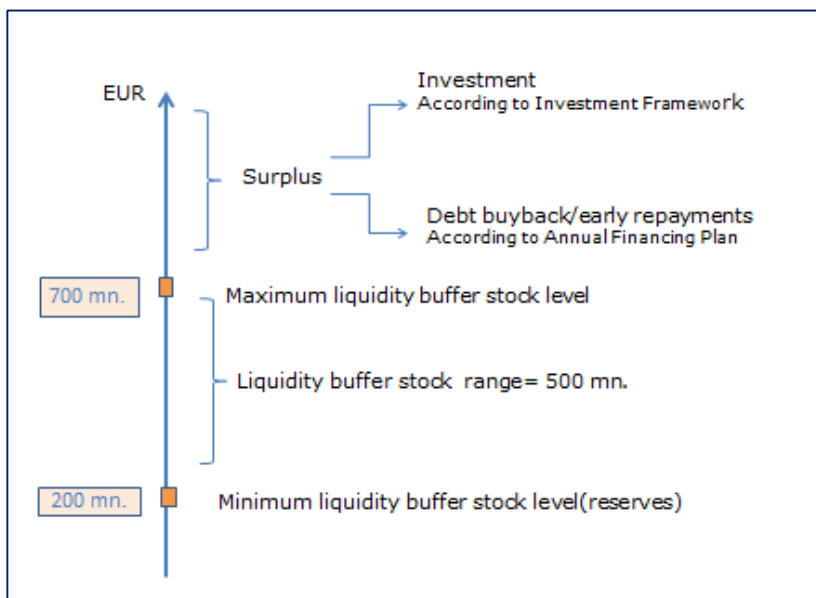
EUR

Investment
According to Investment Framework

Surplus

Debt buyback/early repayments
According to Annual Financing Plan

700 mn.

Maximum liquidity buffer stock level

Liquidity buffer stock range= 500 mn.

200 mn.

Minimum liquidity buffer stock level(reserves)